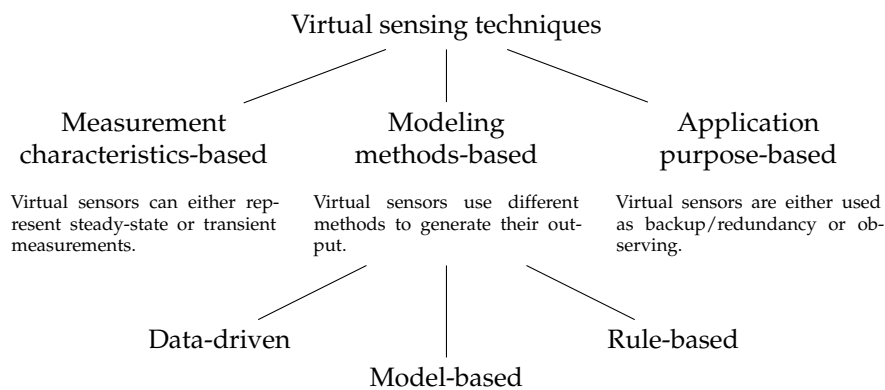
Virtual sensing techniques

Measurement characteristics-based

Virtual sensors can either represent steady-state or transient measurements.

Modeling methods-based

Virtual sensors use different methods to generate their output.

Application purpose-based

Virtual sensors are either used as backup/redundancy or observing.

Data-driven

Model-based

Rule-based